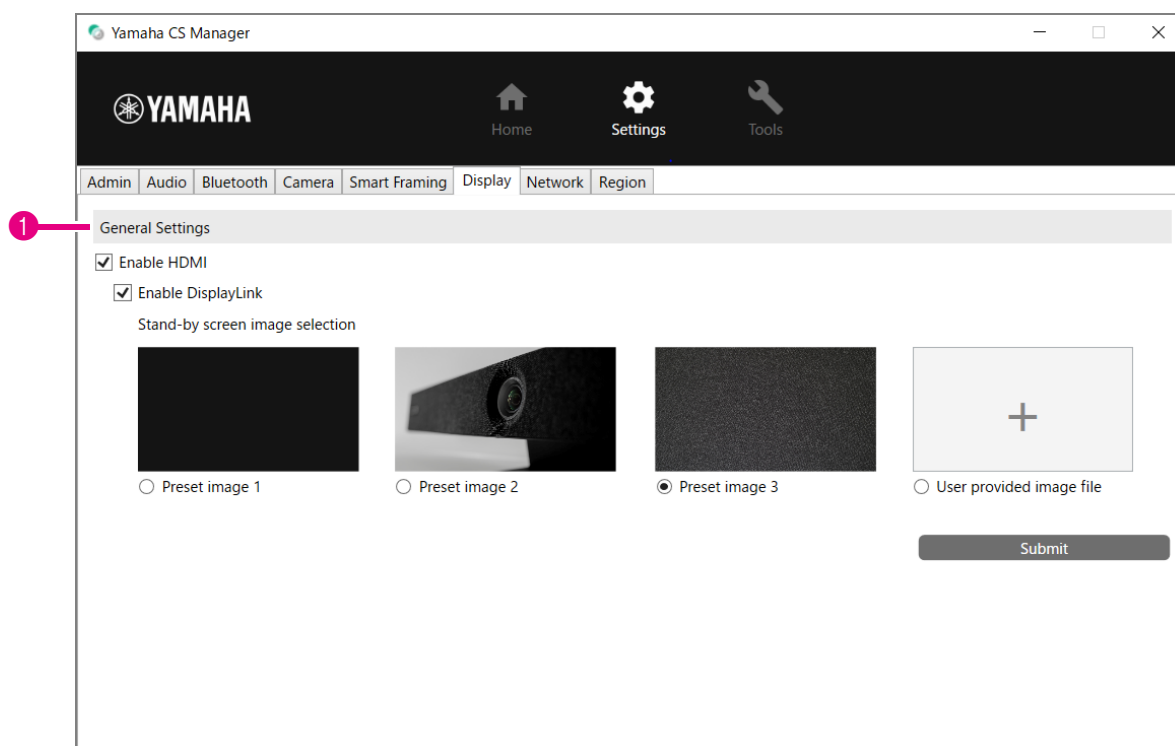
Yamaha CS Manager

YAMAHA

Home Settings Tools

Admin Audio Bluetooth Camera Smart Framing Display Network Region

1

General Settings

Enable HDMI

Enable DisplayLink

Stand-by screen image selection

+

Preset image 1

Preset image 2

Preset image 3

User provided image file

Submit